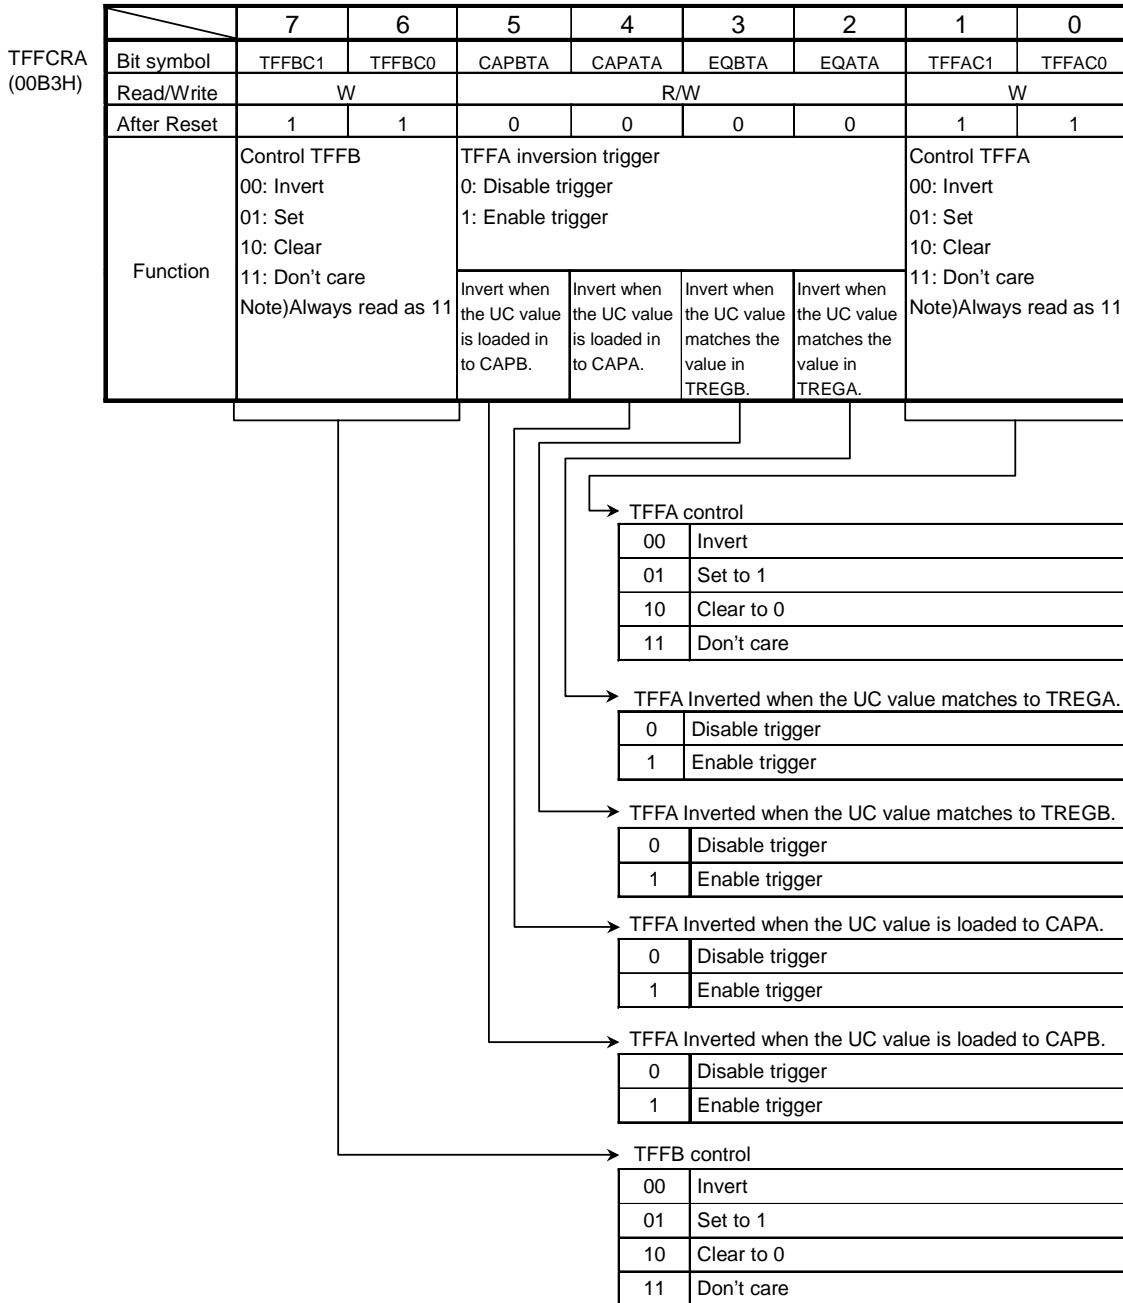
TFFCRA
(00B3H)

| | 7 | 6 | 5 | 4 | 3 | 2 | 1 | 0 |
|---|---|---|---|---|---|---|---|---|
| Bit symbol | TFFBC1 | TFFBC0 | CAPBTA | CAPATA | EQBTA | EQATA | TFFAC1 | TFFAC0 |
| Read/Write | W | | R/W | | | | W | |
| After Reset | 1 | 1 | 0 | 0 | 0 | 0 | 1 | 1 |
| Function | Control TFFB 00: Invert 01: Set 10: Clear 11: Don't care Note)Always read as 11 | | TFFA inversion trigger 0: Disable trigger 1: Enable trigger Invert when the UC value is loaded in to CAPB. | Invert when the UC value is loaded in to CAPA. | Invert when the UC value matches the value in TREGB. | Invert when the UC value matches the value in TREGA. | Control TFFA 00: Invert 01: Set 10: Clear 11: Don't care Note)Always read as 11 | |

TFFA control

| | |
|---|---|
| 00 | Invert |
| 01 | Set to 1 |
| 10 | Clear to 0 |
| 11 | Don't care |

TFFA Inverted when the UC value matches to TREGA.

| | |
|---|---|
| 0 | Disable trigger |
| 1 | Enable trigger |

TFFA Inverted when the UC value matches to TREGB.

| | |
|---|---|
| 0 | Disable trigger |
| 1 | Enable trigger |

TFFA Inverted when the UC value is loaded to CAPA.

| | |
|---|---|
| 0 | Disable trigger |
| 1 | Enable trigger |

TFFA Inverted when the UC value is loaded to CAPB.

| | |
|---|---|
| 0 | Disable trigger |
| 1 | Enable trigger |

TFFB control

| | |
|---|---|
| 00 | Invert |
| 01 | Set to 1 |
| 10 | Clear to 0 |
| 11 | Don't care |